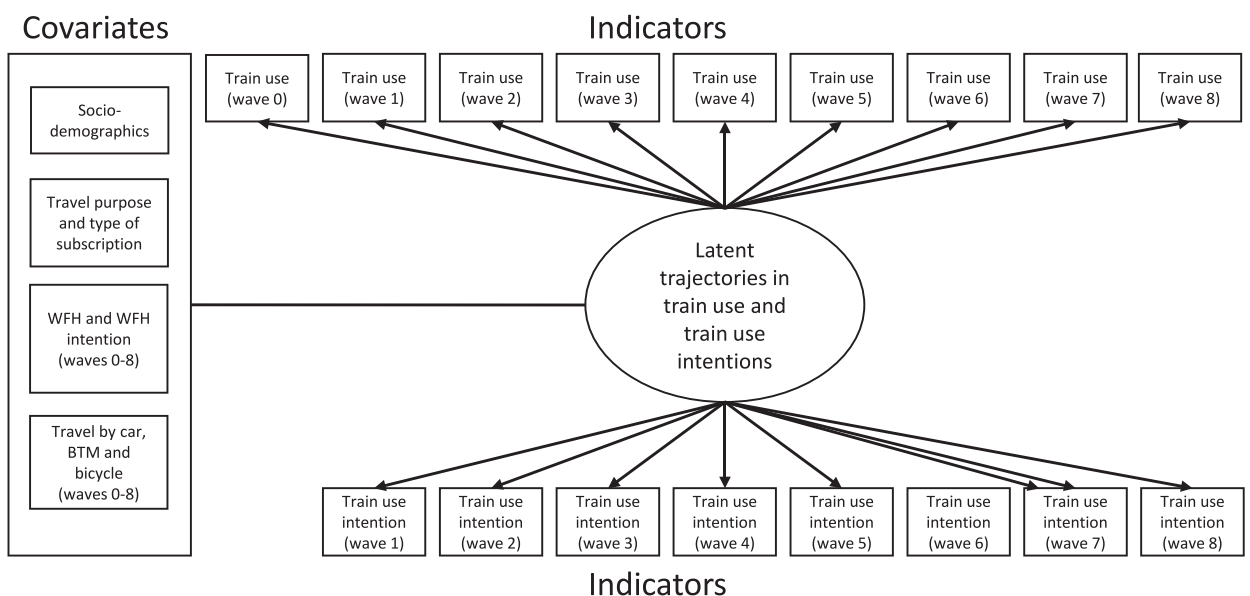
Covariates

Socio-demographics

Travel purpose and type of subscription

WFH and WFH intention (waves 0-8)

Travel by car, BTM and bicycle (waves 0-8)

Indicators

Train use (wave 0)

Train use (wave 1)

Train use (wave 2)

Train use (wave 3)

Train use (wave 4)

Train use (wave 5)

Train use (wave 6)

Train use (wave 7)

Train use (wave 8)

Latent trajectories in train use and train use intentions

Train use intention (wave 1)

Train use intention (wave 2)

Train use intention (wave 3)

Train use intention (wave 4)

Train use intention (wave 5)

Train use intention (wave 6)

Train use intention (wave 7)

Train use intention (wave 8)

Indicators